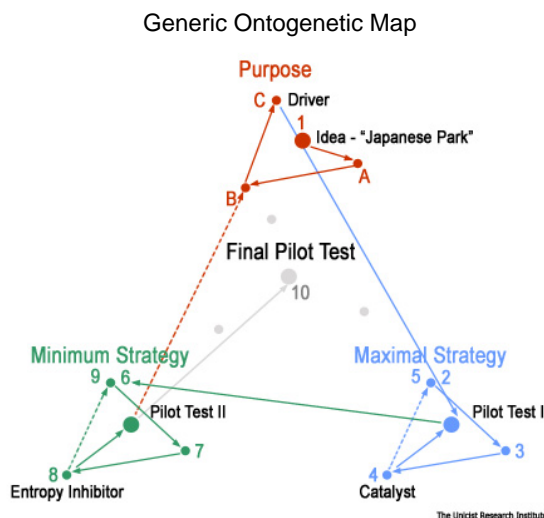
Generic Ontogenetic Map

Purpose

C Driver

1

Idea - "Japanese Park"

A

B

Final Pilot Test

10

Minimum Strategy

9 6

Pilot Test II

7

8

Entropy Inhibitor

Maximal Strategy

5 2

Pilot Test I

3

4

Catalyst

The Unicist Research Institute